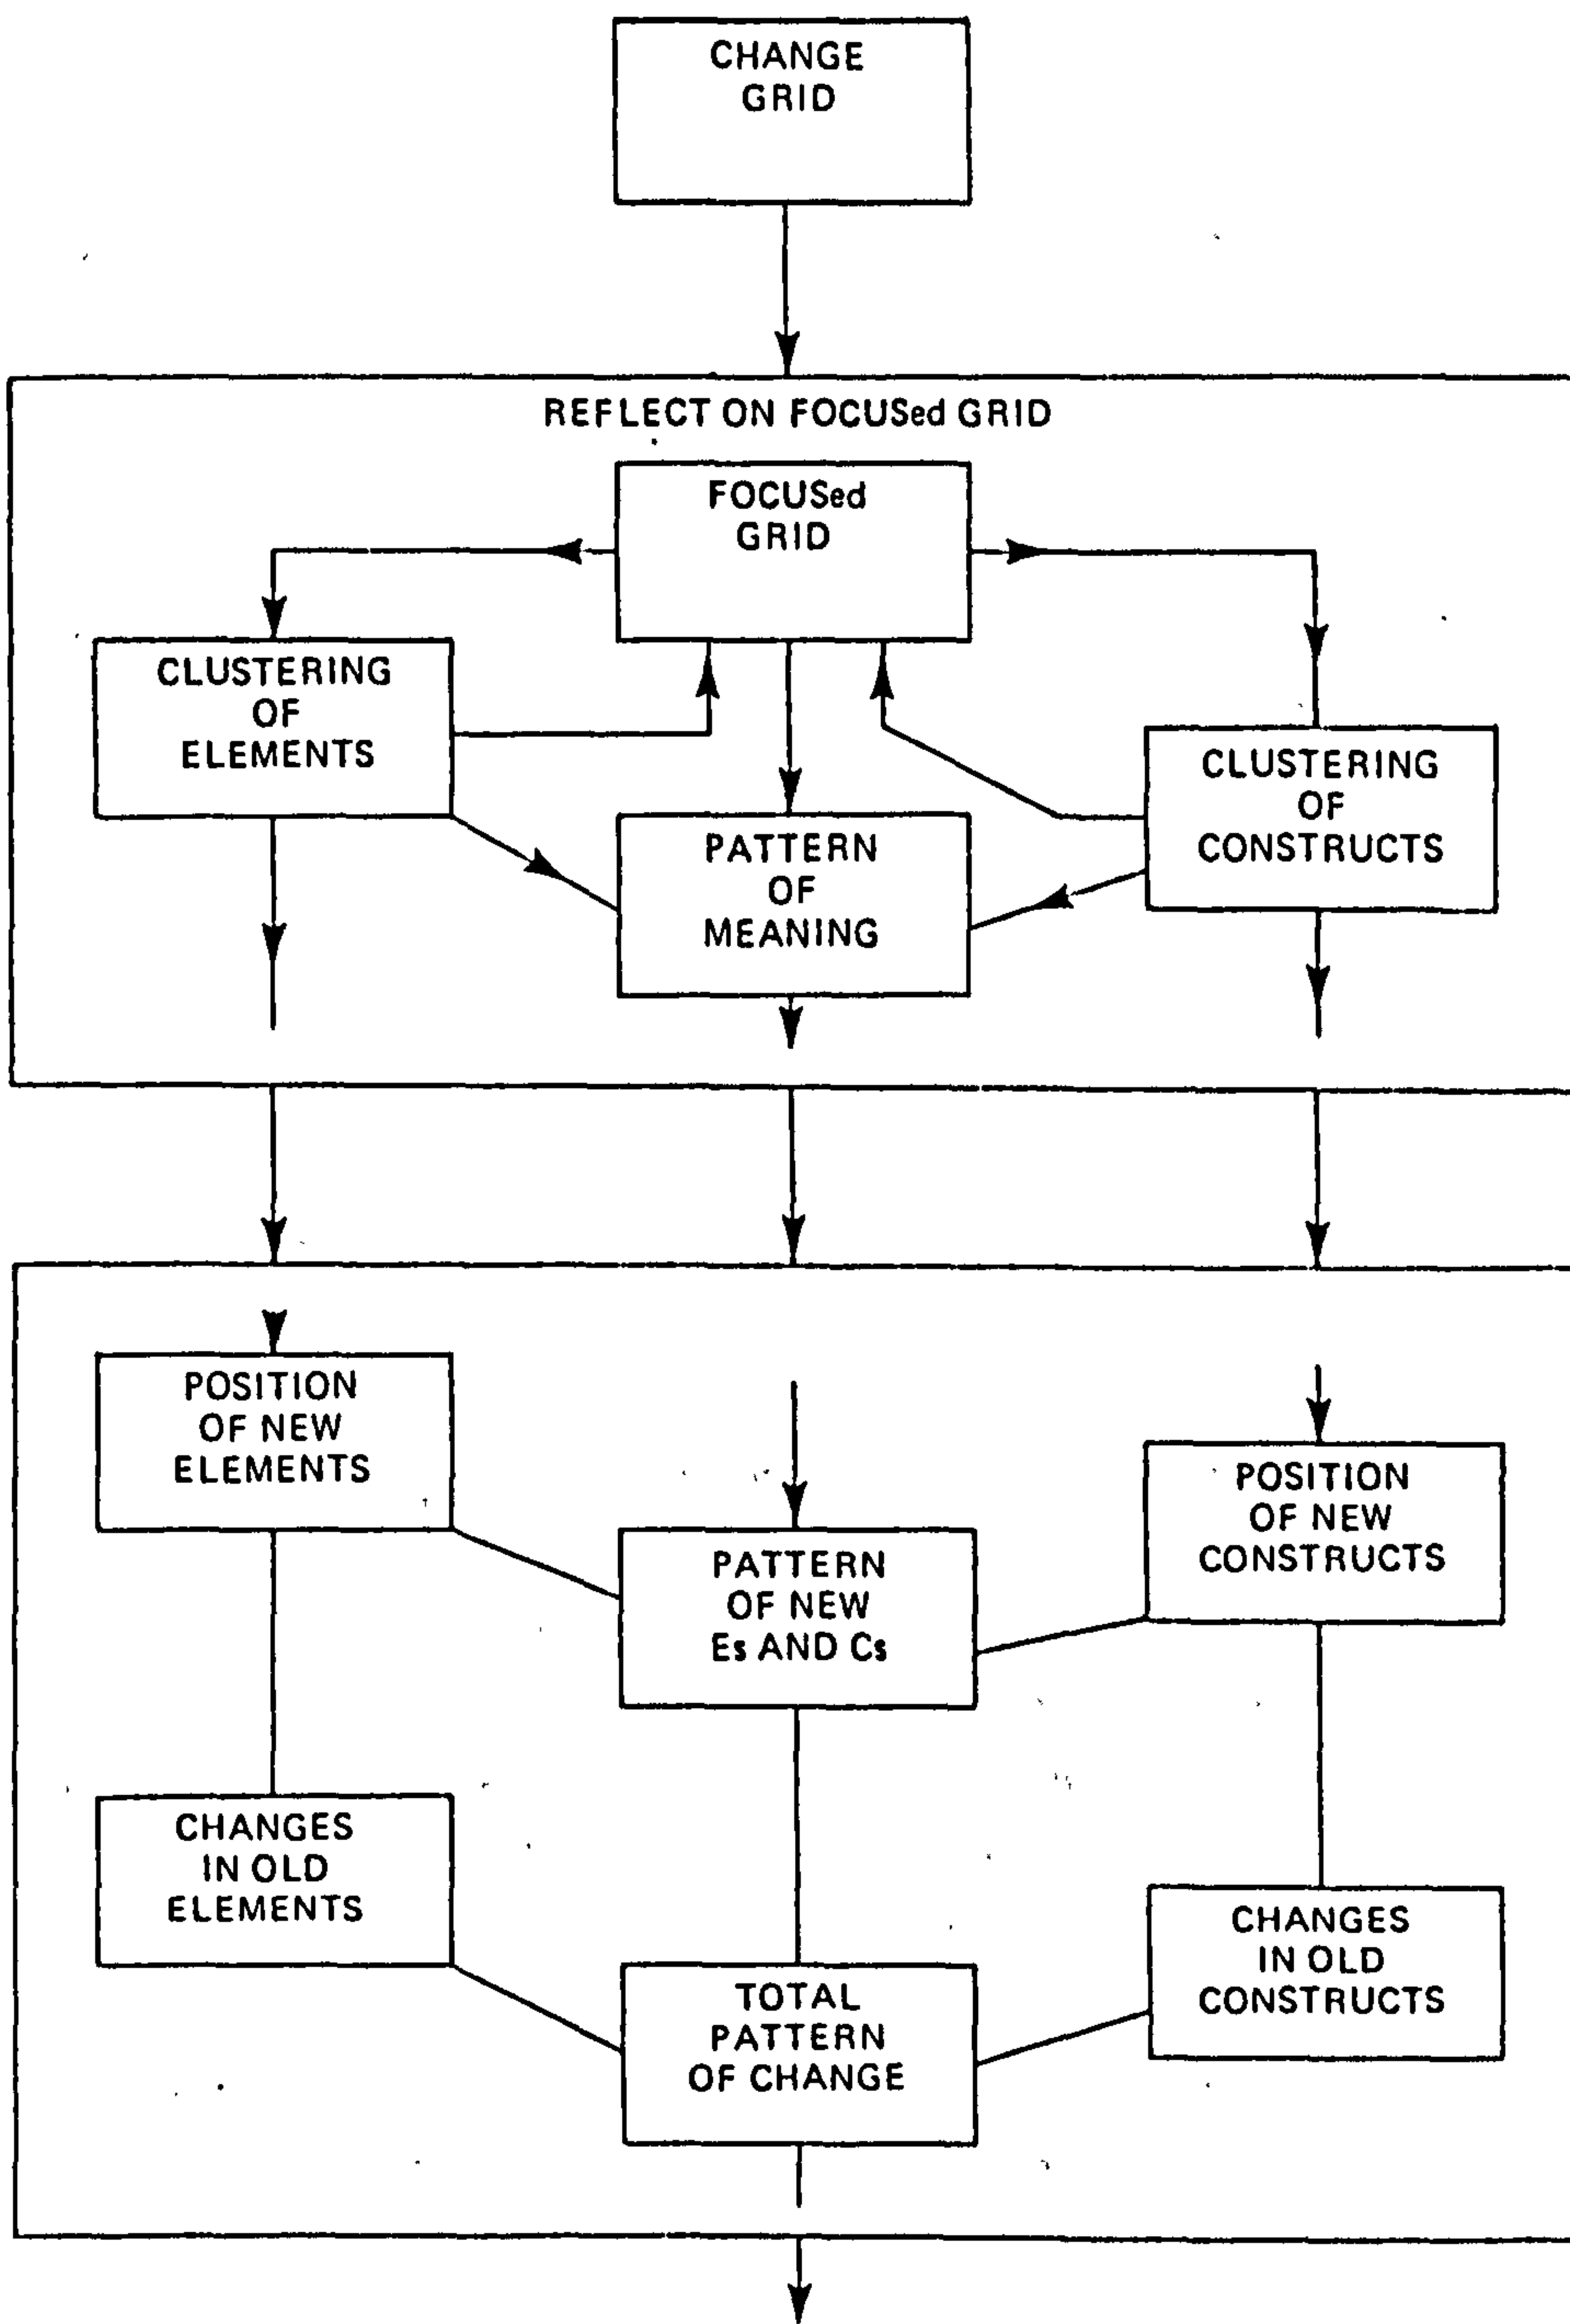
CHANGE GRID

REFLECT ON FOCUSed GRID

FOCUSed GRID

CLUSTERING OF ELEMENTS

CLUSTERING OF CONSTRUCTS

PATTERN OF MEANING

POSITION OF NEW ELEMENTS

POSITION OF NEW CONSTRUCTS

PATTERN OF NEW Es AND Cs

CHANGES IN OLD ELEMENTS

CHANGES IN OLD CONSTRUCTS

TOTAL PATTERN OF CHANGE